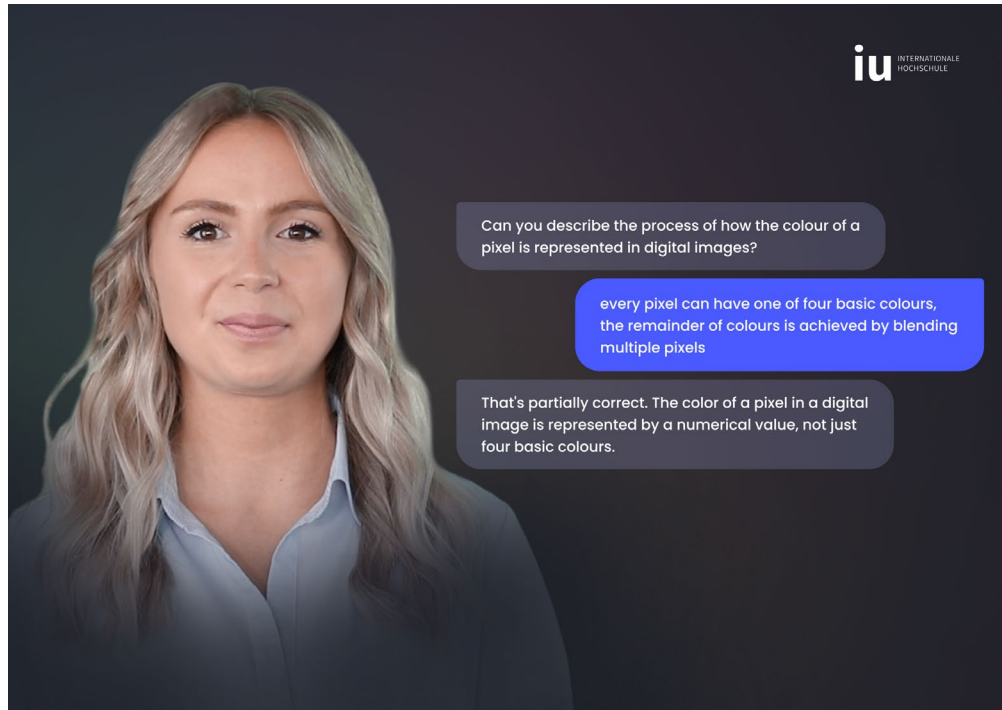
iu INTERNATIONALE HOCHSCHULE

Can you describe the process of how the colour of a pixel is represented in digital images?

every pixel can have one of four basic colours, the remainder of colours is achieved by blending multiple pixels

That's partially correct. The color of a pixel in a digital image is represented by a numerical value, not just four basic colours.